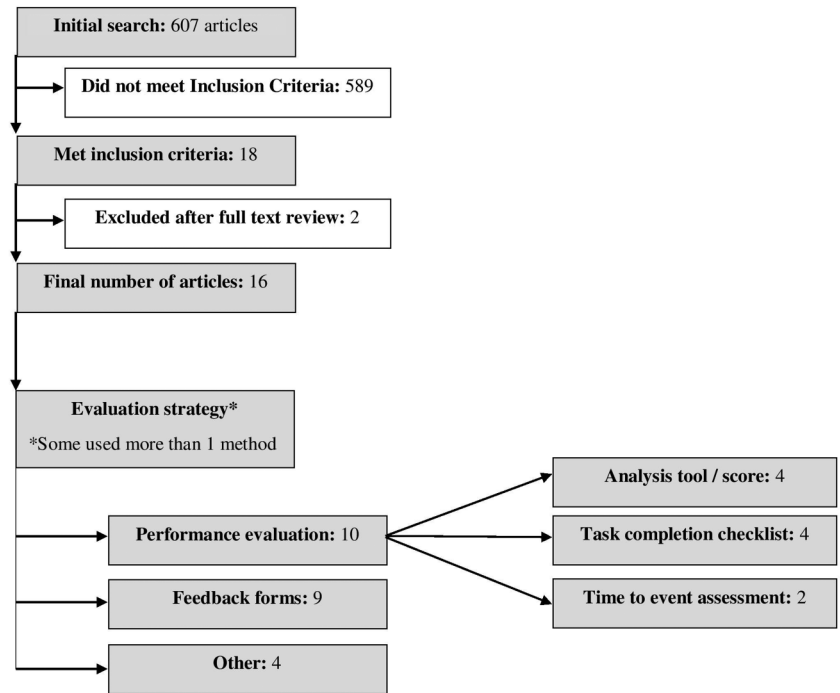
**Initial search:** 607 articles

**Did not meet Inclusion Criteria:** 589

**Met inclusion criteria:** 18

**Excluded after full text review:** 2

**Final number of articles:** 16

**Evaluation strategy***

*Some used more than 1 method

**Performance evaluation:** 10

**Analysis tool / score:** 4

**Task completion checklist:** 4

**Time to event assessment:** 2

**Feedback forms:** 9

**Other:** 4